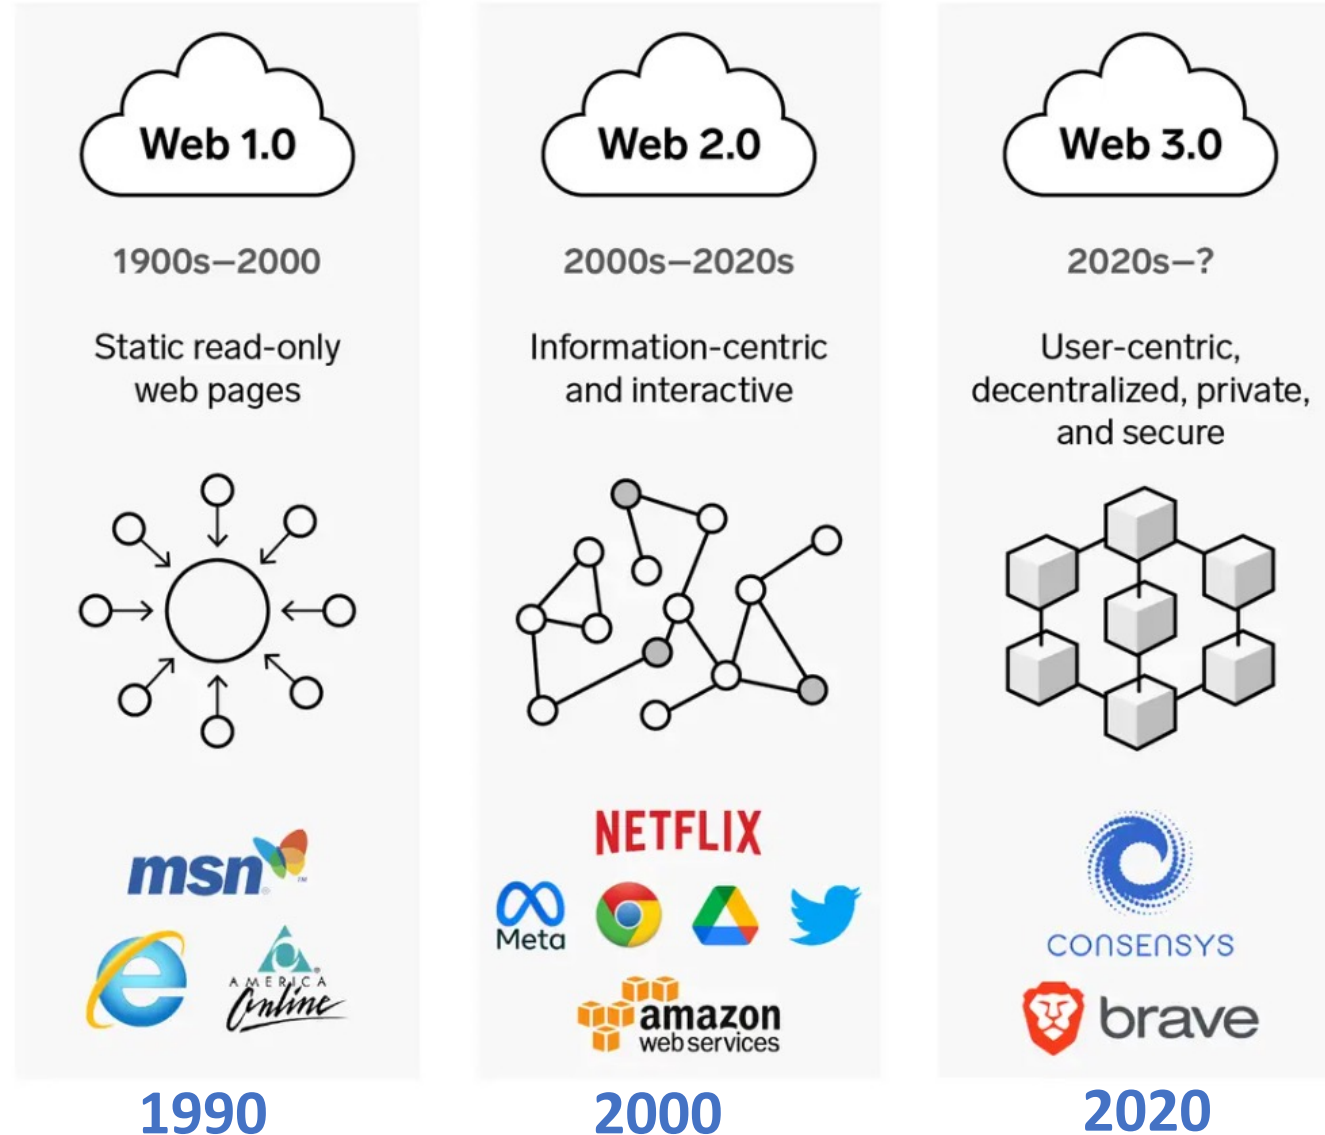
Web 1.0

1900s–2000

Static read-only web pages

msn

AMERICA Online

1990

Web 2.0

2000s–2020s

Information-centric and interactive

NETFLIX

Meta

amazon web services

2000

Web 3.0

2020s–?

User-centric, decentralized, private, and secure

CONSENSYS

brave

2020